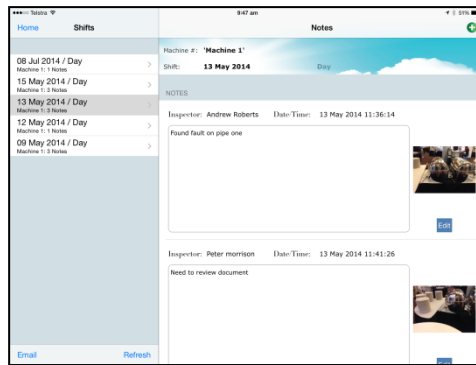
●●●○○ Telstra

9:47 am

89%

Home

Shifts

Notes

08 Jul 2014 / Day
Machine 1: 1 Notes

15 May 2014 / Day
Machine 1: 3 Notes

13 May 2014 / Day
Machine 1: 3 Notes

12 May 2014 / Day
Machine 1: 1 Notes

09 May 2014 / Day
Machine 1: 3 Notes

Machine #: 'Machine 1'

Shift: 13 May 2014 Day

NOTES

Inspector: Andrew Roberts Date/Time: 13 May 2014 11:36:14

Found fault on pipe one

Edit

Inspector: Peter morrison Date/Time: 13 May 2014 11:41:26

Need to review document

Email

Refresh